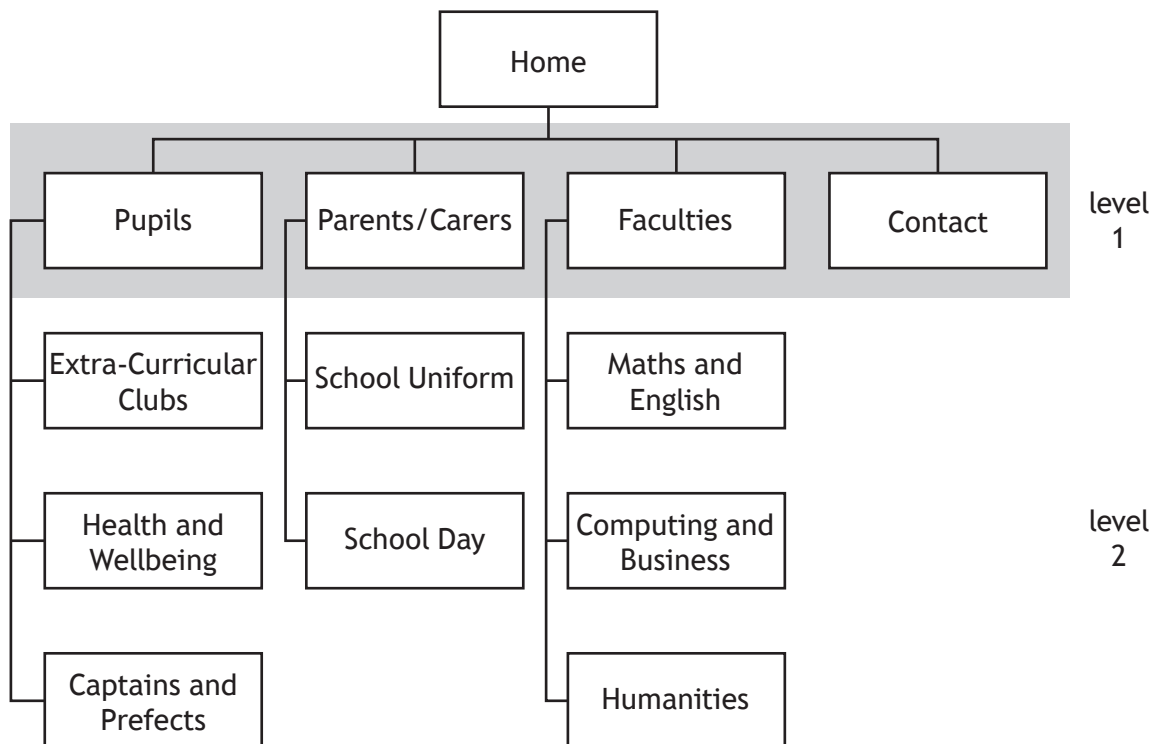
Home

Pupils

Parents/Carers

Faculties

Contact

level 1

Extra-Curricular Clubs

Health and Wellbeing

Captains and Prefects

School Uniform

School Day

Maths and English

Computing and Business

Humanities

level 2